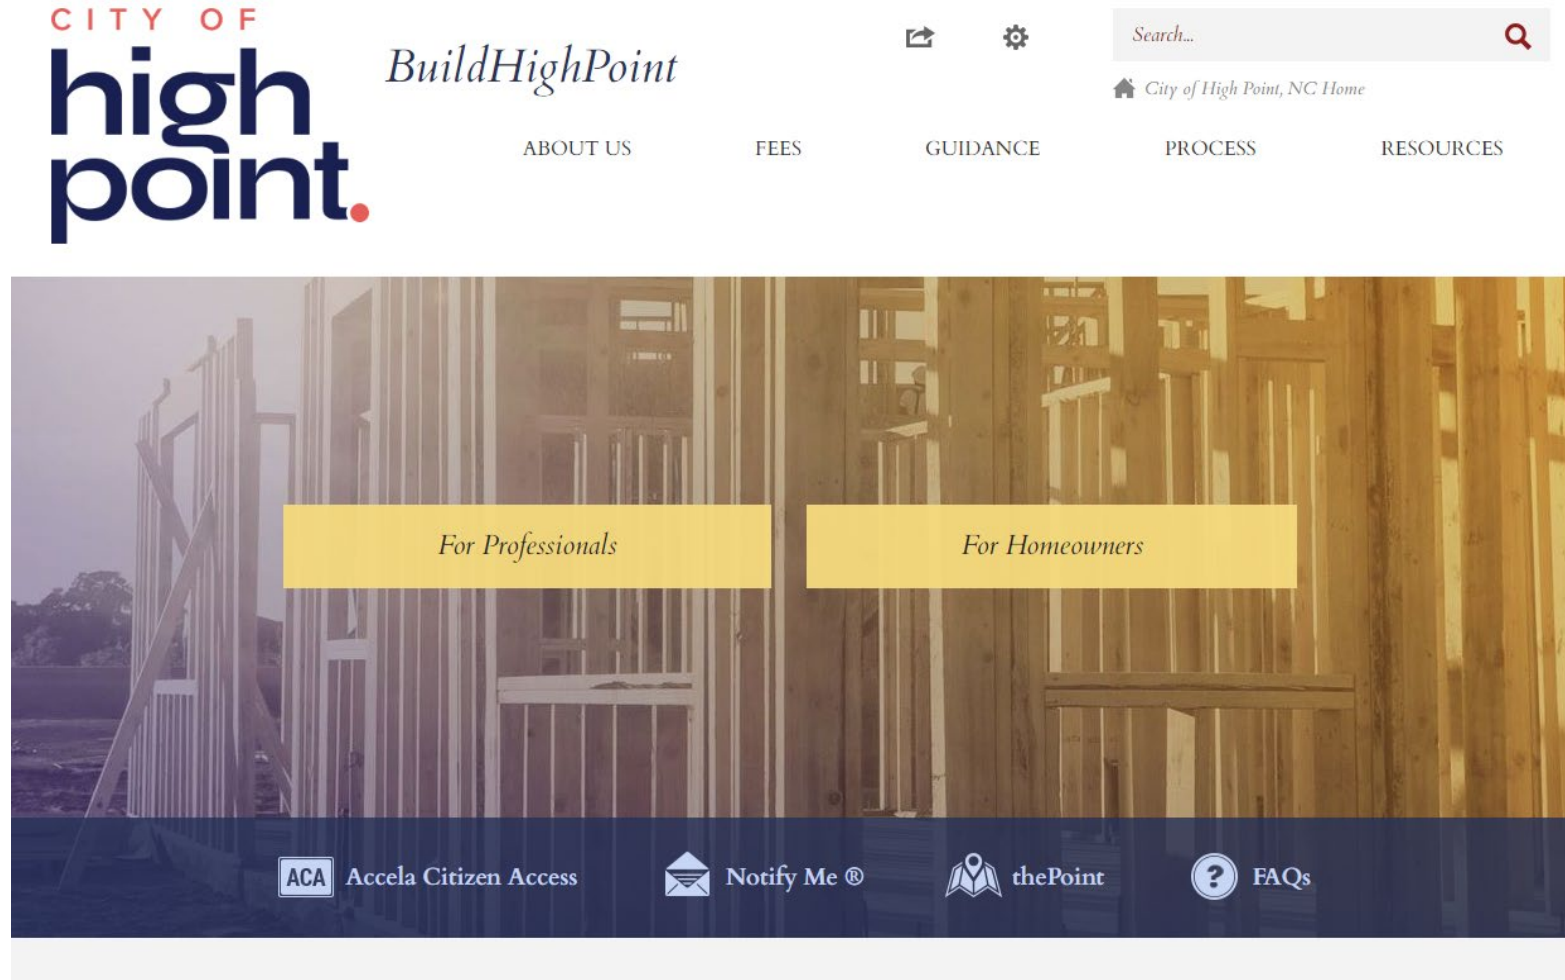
CITY OF
high
point.

BuildHighPoint

Search...

City of High Point, NC Home

ABOUT US
FEES
GUIDANCE
PROCESS
RESOURCES

For Professionals
For Homeowners

ACA Accela Citizen Access
Notify Me ®
thePoint
? FAQs